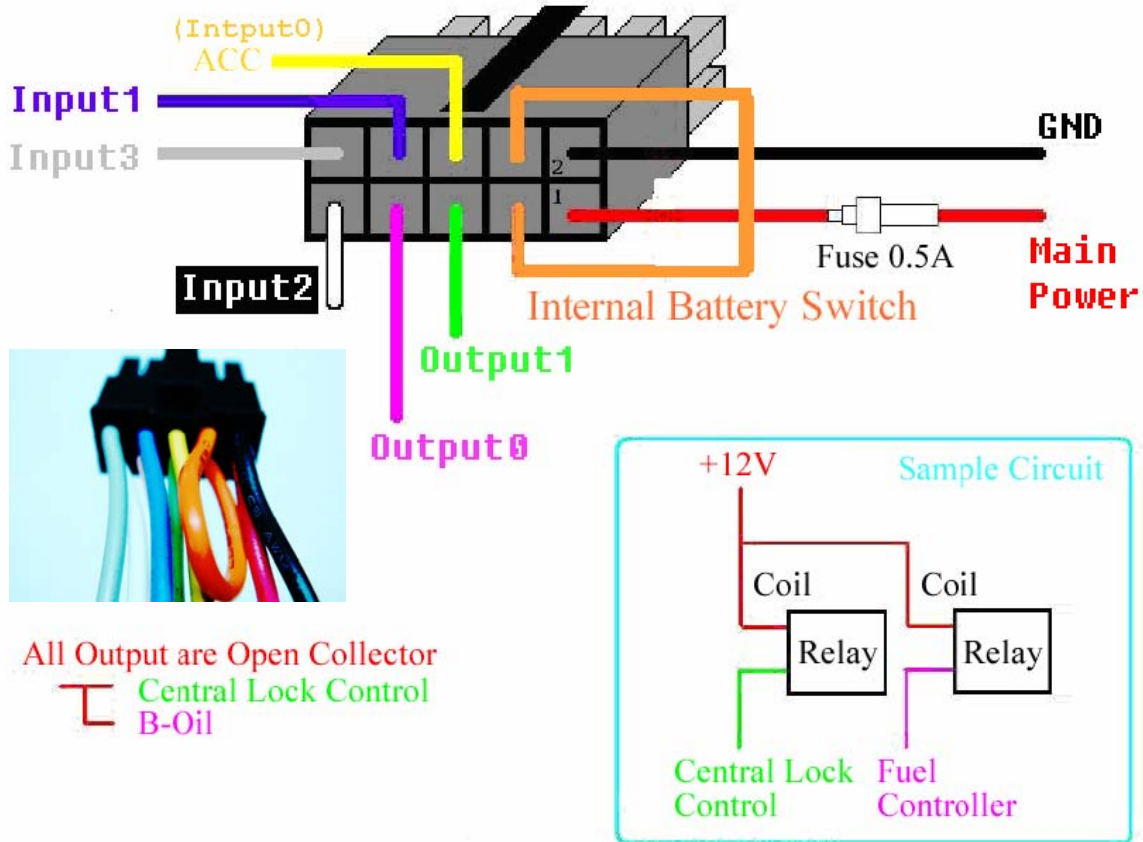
(Intput0)
ACC

Input1

Input3

GND

2

1

Fuse 0.5A

Main Power

Input2

Internal Battery Switch

Output1

Output0

All Output are Open Collector

Central Lock Control

B-Oil

+12V

Sample Circuit

Coil

Coil

Relay

Relay

Central Lock Control

Fuel Controller